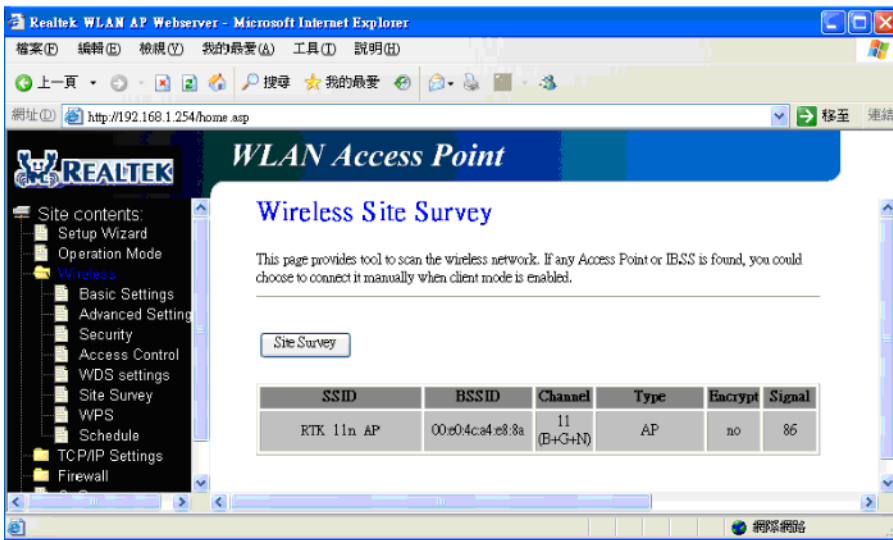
Realtek WLAN AP Webserver - Microsoft Internet Explorer

檔案(F) 編輯(E) 檢視(V) 我的最愛(A) 工具(T) 說明(H)

上一頁 搜尋 我的最愛

網址(D) http://192.168.1.254/home.asp 移至 連結

REALTEK

WLAN Access Point

Site contents:
Setup Wizard
Operation Mode
Wireless
Basic Settings
Advanced Setting
Security
Access Control
WDS settings
Site Survey
WPS
Schedule
TCP/IP Settings
Firewall

Wireless Site Survey

This page provides tool to scan the wireless network. If any Access Point or IBSS is found, you could choose to connect it manually when client mode is enabled.

Site Survey

| SSID | BSSID | Channel | Type | Encrypt | Signal |
|---|---|---|---|---|---|
| RTK 11n AP | 00:e0:4c:a4:e8:8a | 11 (B+G+N) | AP | no | 86 |

網際網路